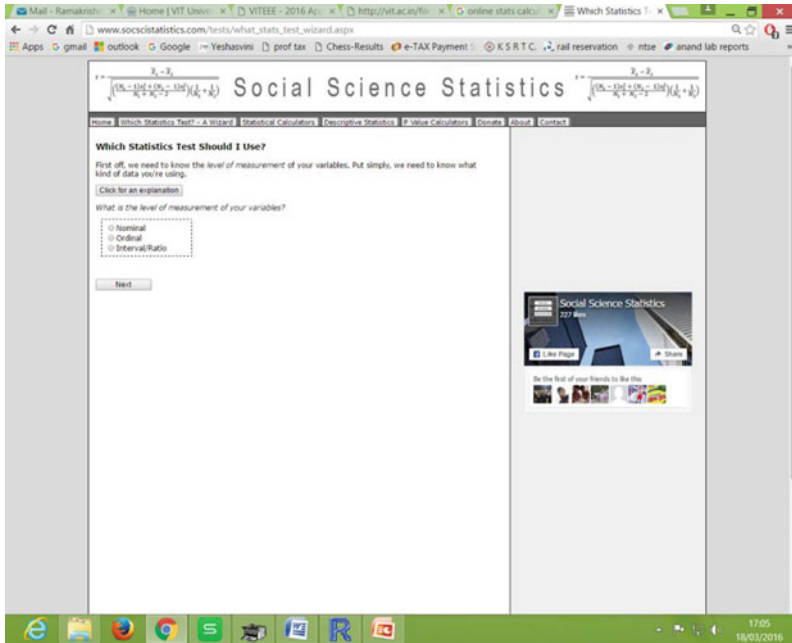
Mail - Ramakrishn | Home | VIT Unive | VITEEE - 2016 Ap | http://vit.ac.in/file | online stats calcul | Which Statistics T

www.socscistatistics.com/tests/what_stats_test_wizard.aspx

Apps gmail outlook Google Yeshasvini prof tax Chess-Results e-TAX Payment KSRTC rail reservation ntse anand lab reports

$t = \frac{\bar{X}_1 - \bar{X}_2}{\sqrt{\left(\frac{(N_1-1)s_1^2+(N_2-1)s_2^2}{N_1+N_2-2}\right)\left(\frac{1}{N_1}+\frac{1}{N_2}\right)}}$ Social Science Statistics $t = \frac{\bar{X}_1 - \bar{X}_2}{\sqrt{\left(\frac{(N_1-1)s_1^2+(N_2-1)s_2^2}{N_1+N_2-2}\right)\left(\frac{1}{N_1}+\frac{1}{N_2}\right)}}$

Home | Which Statistics Test? - A Wizard | Statistical Calculators | Descriptive Statistics | P Value Calculators | Donate | About | Contact

Which Statistics Test Should I Use?

First off, we need to know the level of measurement of your variables. Put simply, we need to know what kind of data you're using.

Click for an explanation

What is the level of measurement of your variables?

Nominal
Ordinal
Interval/Ratio

Next

Social Science Statistics
227 likes

Like Page
Share

Be the first of your friends to like this

17:05
18/03/2016